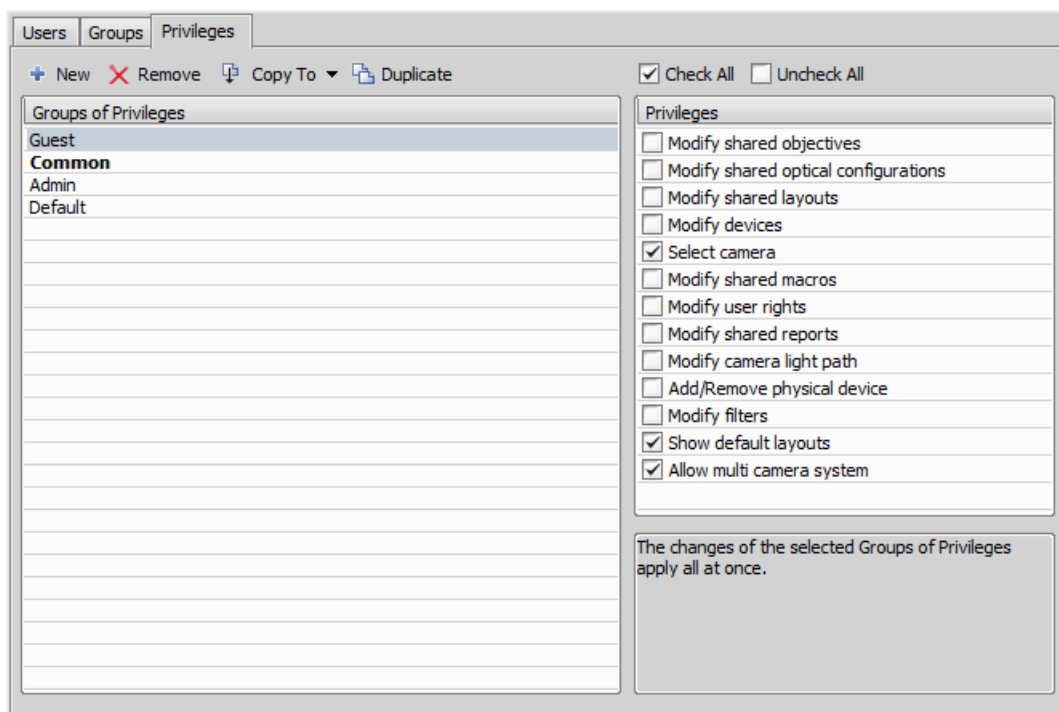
Users Groups Privileges

New Remove Copy To Duplicate

Check All Uncheck All

Groups of Privileges
Guest
**Common**
Admin
Default

Privileges
Modify shared objectives
Modify shared optical configurations
Modify shared layouts
Modify devices
Select camera
Modify shared macros
Modify user rights
Modify shared reports
Modify camera light path
Add/Remove physical device
Modify filters
Show default layouts
Allow multi camera system

The changes of the selected Groups of Privileges apply all at once.